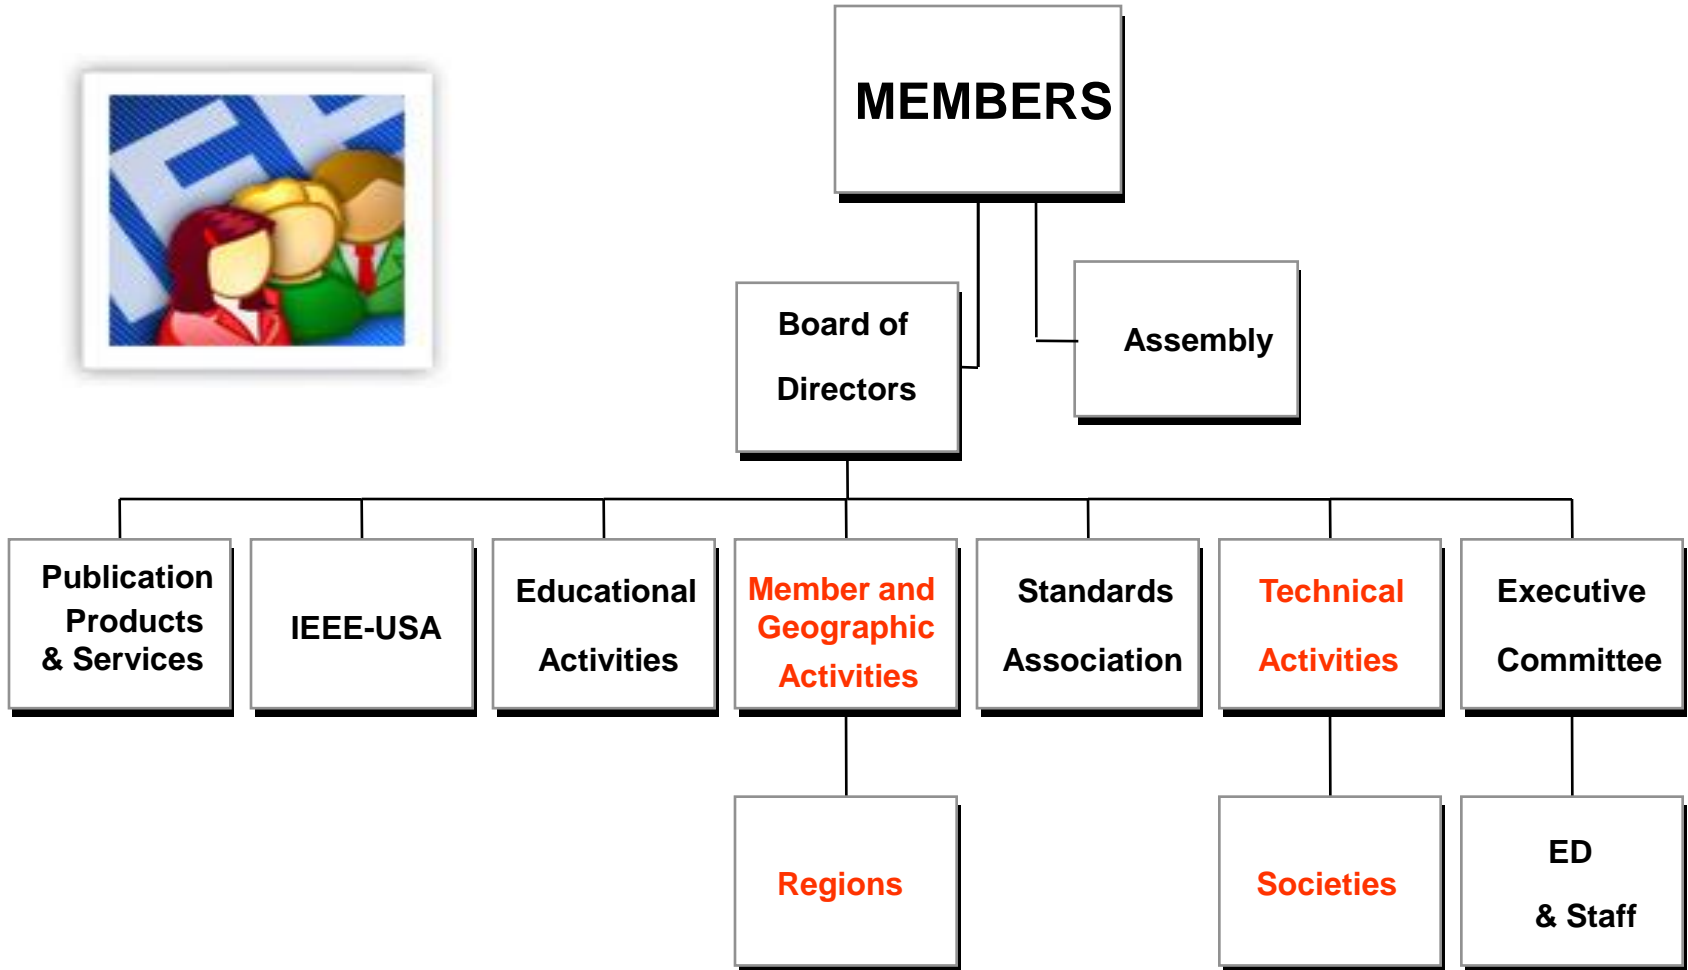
MEMBERS

Board of Directors

Assembly

Publication Products & Services

IEEE-USA

Educational Activities

Member and Geographic Activities

Standards Association

Technical Activities

Executive Committee

Regions

Societies

ED & Staff